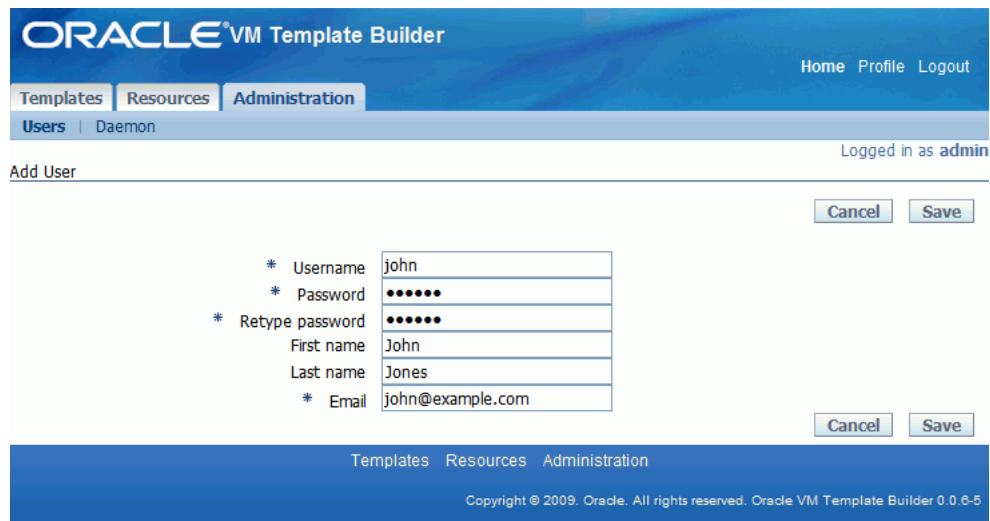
ORACLE® VM Template Builder

Home Profile Logout

Templates Resources Administration

Users | Daemon

Logged in as admin

Add User

Cancel Save

* Username john
* Password ••••••
* Retype password ••••••
First name John
Last name Jones
* Email john@example.com

Cancel Save

Templates Resources Administration

Copyright © 2009. Oracle. All rights reserved. Oracle VM Template Builder 0.0.6-5